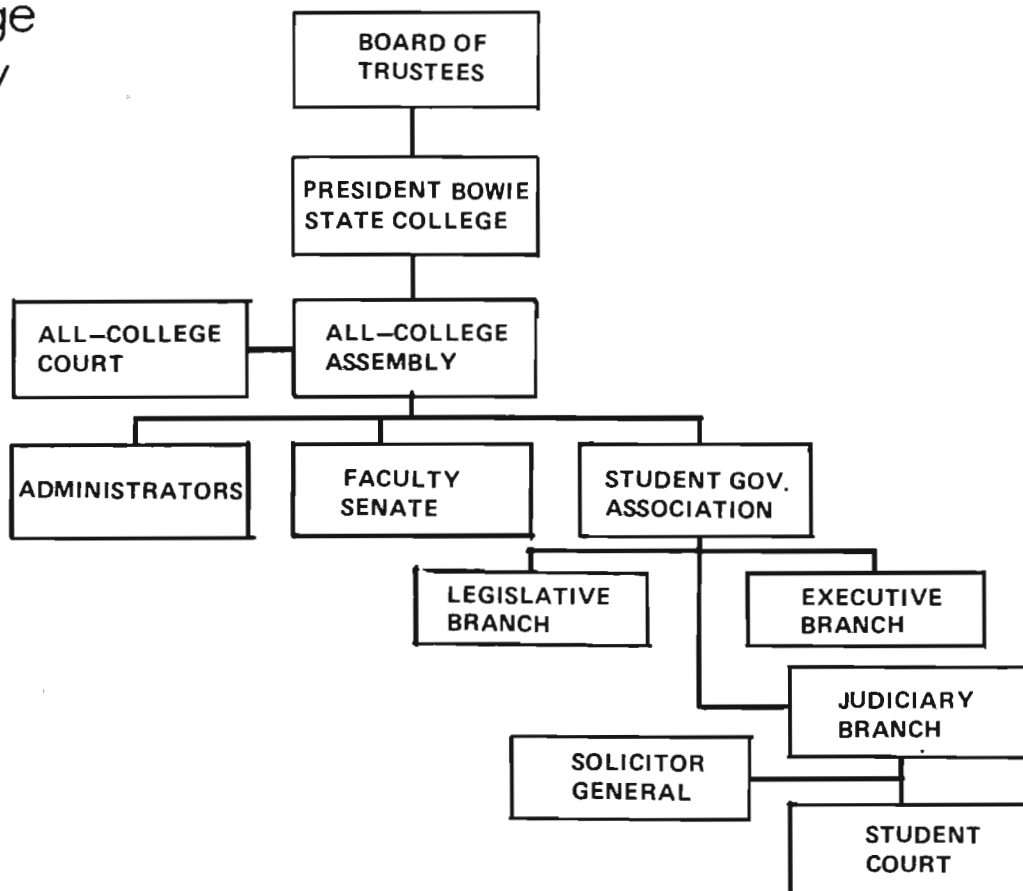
ge
y

BOARD OF TRUSTEES

PRESIDENT BOWIE STATE COLLEGE

ALL–COLLEGE COURT

ALL–COLLEGE ASSEMBLY

ADMINISTRATORS

FACULTY SENATE

STUDENT GOV. ASSOCIATION

LEGISLATIVE BRANCH

EXECUTIVE BRANCH

JUDICIARY BRANCH

SOLICITOR GENERAL

STUDENT COURT